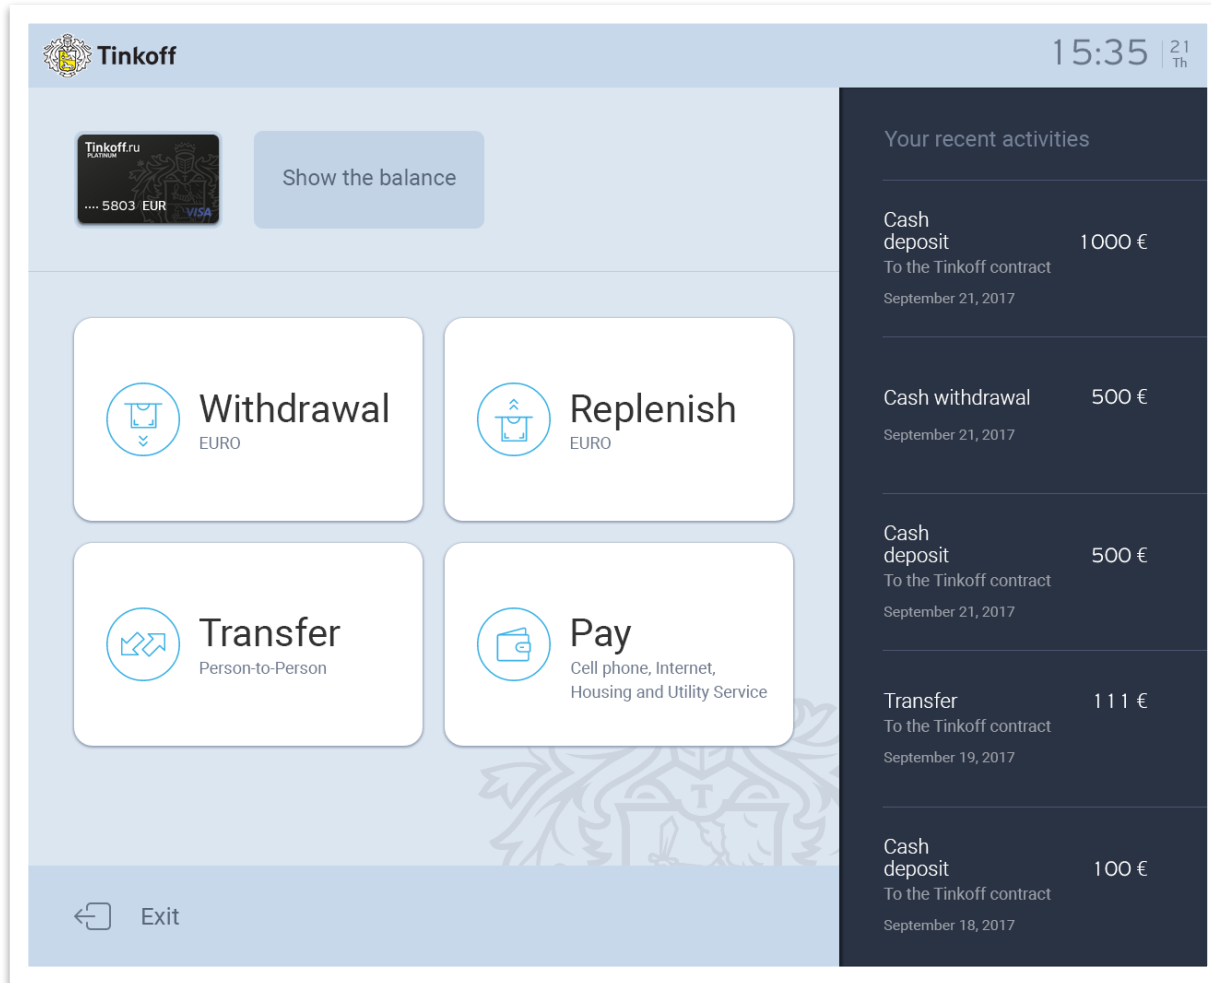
Tinkoff

15:35 21 Th

Tinkoff.ru PLATINUM
.... 5803 EUR VISA

Show the balance

Withdrawal
EURO

Replenish
EURO

Transfer
Person-to-Person

Pay
Cell phone, Internet, Housing and Utility Service

Exit

Your recent activities

Cash deposit 1000 €
To the Tinkoff contract
September 21, 2017

Cash withdrawal 500 €
September 21, 2017

Cash deposit 500 €
To the Tinkoff contract
September 21, 2017

Transfer 111 €
To the Tinkoff contract
September 19, 2017

Cash deposit 100 €
To the Tinkoff contract
September 18, 2017